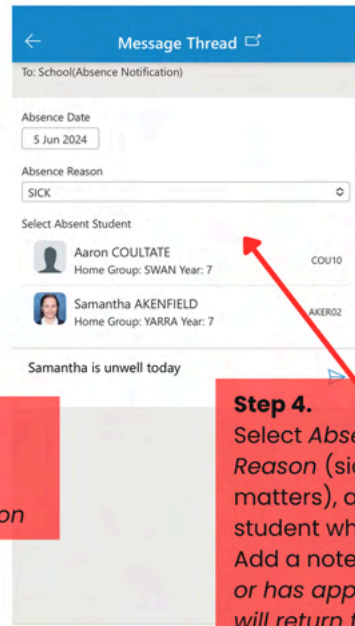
Message Thread

To: School(Absence Notification)

Absence Date

5 Jun 2024

Absence Reason

SICK

Select Absent Student

Aaron COULTATE
Home Group: SWAN Year: 7
COU10

Samantha AKENFIELD
Home Group: YARRA Year: 7
AKER02

Samantha is unwell today

on

Step 4.
Select Abse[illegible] Reason (sic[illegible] matters), a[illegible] student wh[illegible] Add a note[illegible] or has app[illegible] will return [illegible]